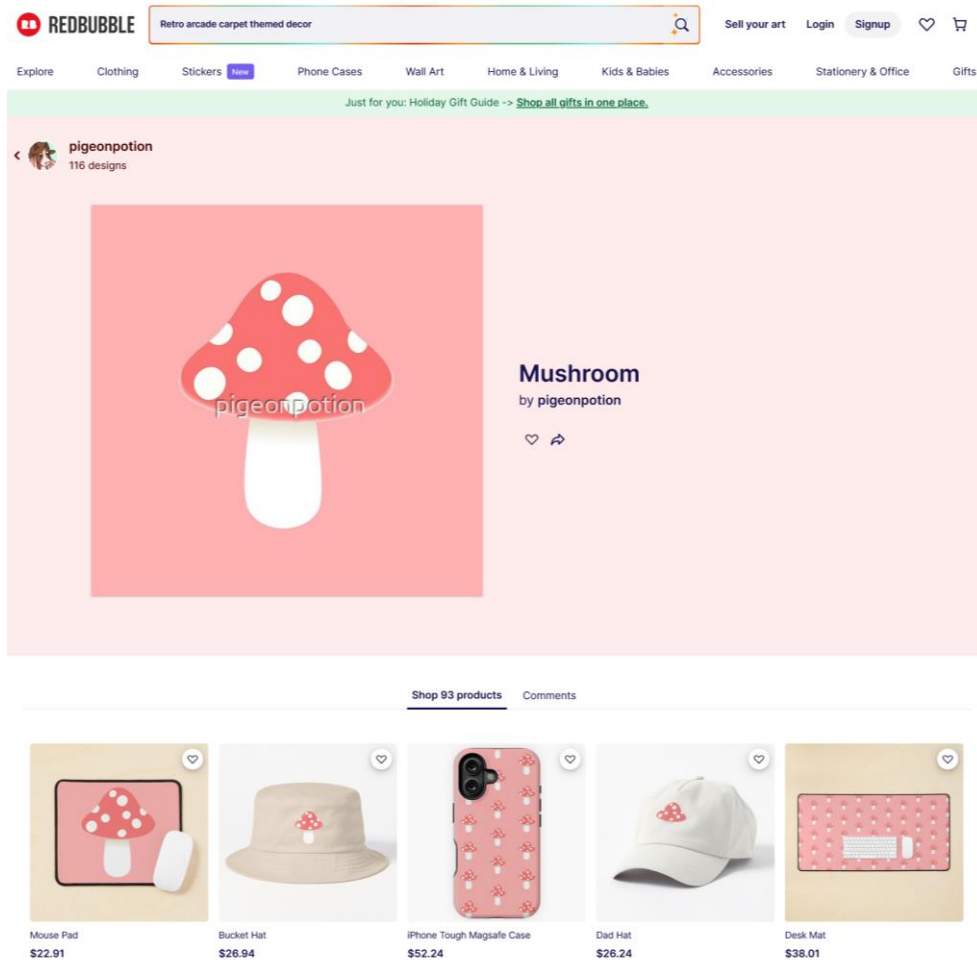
REDBUBBLE
Retro arcade carpet themed decor
Sell your art Login Signup

Explore Clothing Stickers New Phone Cases Wall Art Home & Living Kids & Babies Accessories Stationery & Office Gifts

Just for you: Holiday Gift Guide -> Shop all gifts in one place.

pigeonpotion
116 designs

pigeonpotion

Mushroom
by pigeonpotion

Shop 93 products Comments

Mouse Pad
$22.91

Bucket Hat
$26.94

iPhone Tough Magsafe Case
$52.24

Dad Hat
$26.24

Desk Mat
$38.01